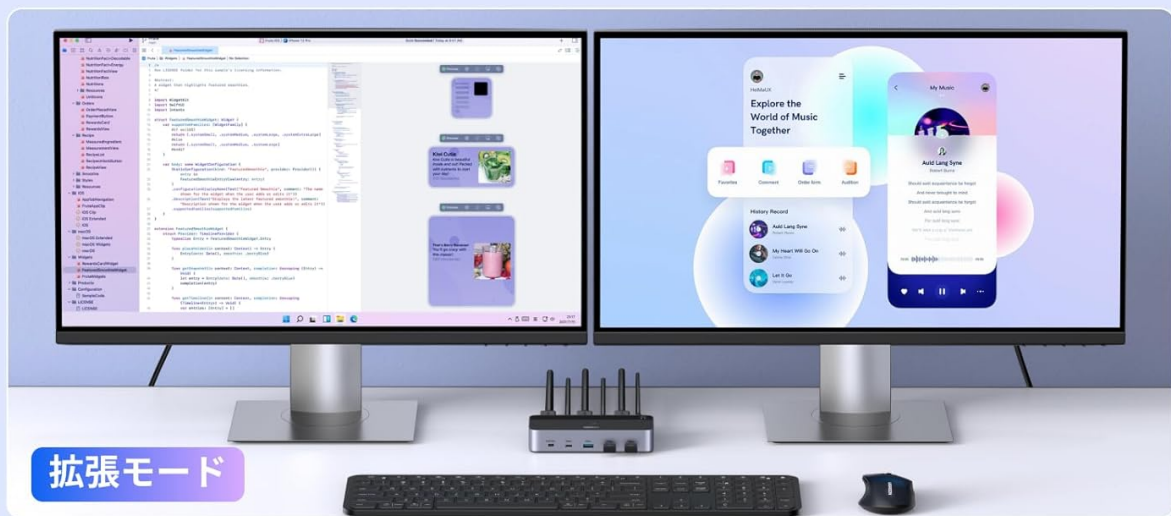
HeMaUX

Explore the World of Music Together

Favorites

Comment

Order form

Audition

History Record

Auld Lang Syne

My Heart Will Go On

Let It Go

My Music

Auld Lang Syne

Robert Burns

Should auld acquaintance be forgot

And never brought to mind

Should auld acquaintance be forgot

Kiwi Cutie

拡張モード